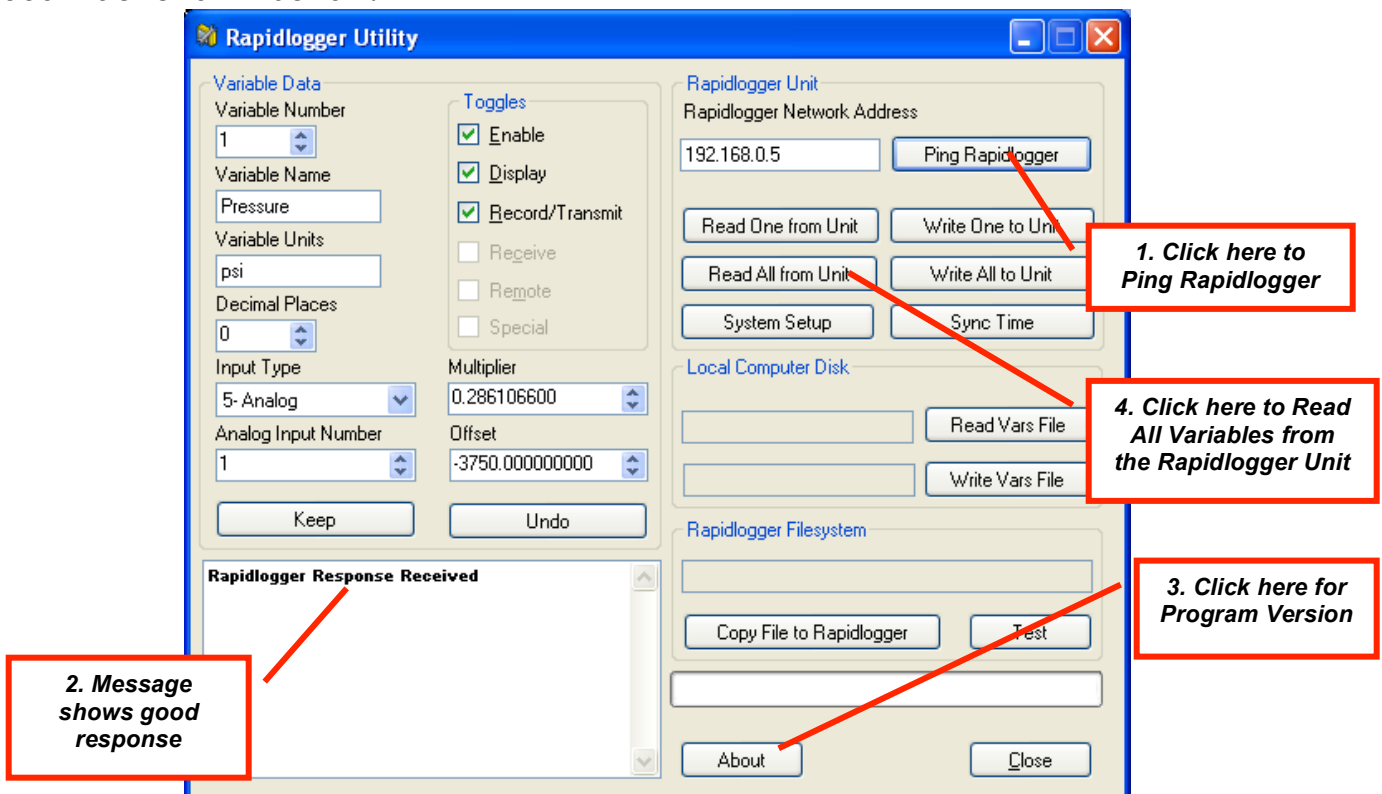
Rapidlogger Utility

Variable Data
Variable Number
1
Variable Name
Pressure
Variable Units
psi
Decimal Places
0
Input Type
5- Analog
Analog Input Number
1

Toggles
Enable
Display
Record/Transmit
Receive
Remote
Special

Multiplier
0.286106600
Offset
-3750.000000000

Keep
Undo

Rapidlogger Response Received

Rapidlogger Unit
Rapidlogger Network Address
192.168.0.5
Ping Rapidlogger
Read One from Unit
Write One to Unit
Read All from Unit
Write All to Unit
System Setup
Sync Time

Local Computer Disk
Read Vars File
Write Vars File

Rapidlogger Filesystem
Copy File to Rapidlogger
Test

About
Close

1. Click here to Ping Rapidlogger

4. Click here to Read All Variables from the Rapidlogger Unit

3. Click here for Program Version

2. Message shows good response